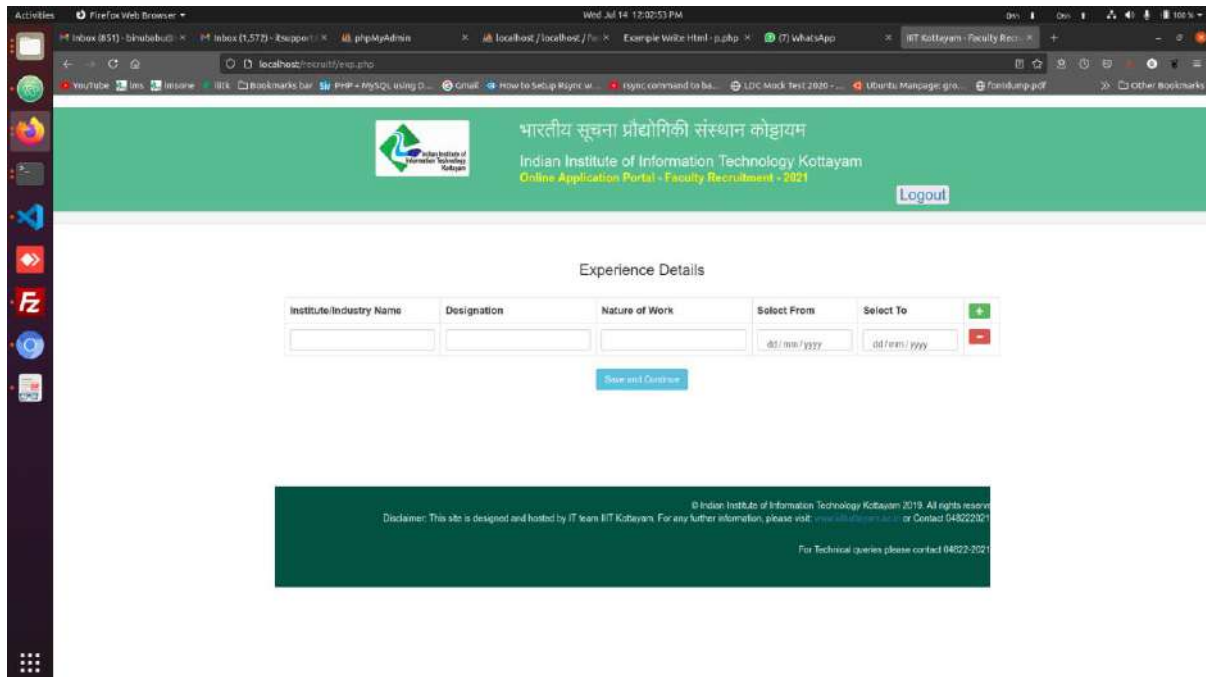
Activities Firefox Web Browser ▾ Wed Jul 14 12:02:53 PM 100 %

M Inbox (851) - binubabu@ × M Inbox (1,572) - itsupport × phpMyAdmin × localhost / localhost / ph × Example Write Html - p.php × (7) WhatsApp × IIIT Kottayam - Faculty Recr × +

localhost/recruit/exp.php

YouTube lms lmsone IIitk Bookmarks bar PHP + MySQL using D... Gmail How to Setup Rsync w... rsync command to ba... LDC Mock Test 2020 -... Ubuntu Manpage: gro... fontdump.pdf Other Bookmarks

Indian Institute of Information Technology Kottayam

भारतीय सूचना प्रौद्योगिकी संस्थान कोट्टायम

Indian Institute of Information Technology Kottayam

Online Application Portal - Faculty Recruitment - 2021

Logout

Experience Details

| Institute/Industry Name | Designation | Nature of Work | Select From | Select To |
|---|---|---|---|---|
| | | | dd / mm / yyyy | dd / mm / yyyy |

Save and Continue

© Indian Institute of Information Technology Kottayam 2019. All rights reserv

Disclaimer: This site is designed and hosted by IT team IIIT Kottayam. For any further information, please visit: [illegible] or Contact 04822021

For Technical queries please contact 04822-2021